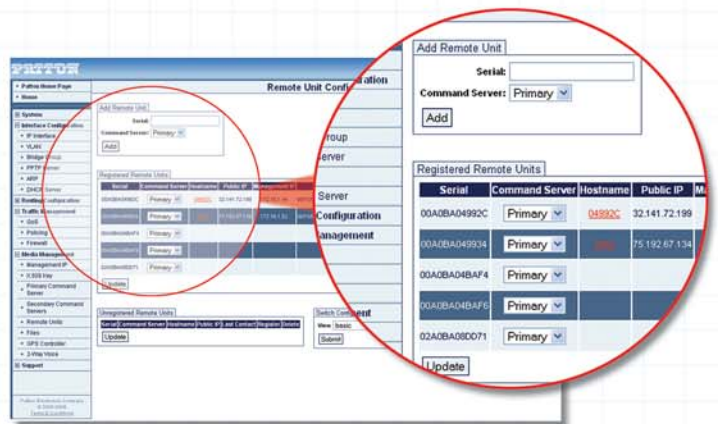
PATTON

Patton Home Page
Home

System
Interface Configuration
IP Interface
VLAN
Bridge Group
PPTP Server
ARP
DHCP Server
Routing Configuration
Traffic Management
QoS
Policing
Firewall
Media Management
Management IP
X.509 Key
Primary Command Server
Secondary Command Servers
Remote Units
Files
GPS Controller
2-Way Voice
Support

Remote Unit Configuration

Add Remote Unit
Serial:
Command Server: Primary
Add

Registered Remote Units

| Serial | Command Server | Hostname | Public IP | Ma |
|---|---|---|---|---|
| 00A0BA04992C | Primary | 04992C | 32.141.72.199 | |
| 00A0BA049934 | Primary | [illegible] | 75.192.67.134 | |
| 00A0BA04BAF4 | Primary | | | |
| 00A0BA04BAF6 | Primary | | | |
| 02A0BA08DD71 | Primary | | | |

Update

Unregistered Remote Units
| Serial | Command Server | Hostname | Public IP | Last Contact | Register | Delete |
|---|---|---|---|---|---|---|

Update

Switch Content
View: basic
Submit

Group
Server
Server
Configuration
Management

Patton Electronics Company
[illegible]